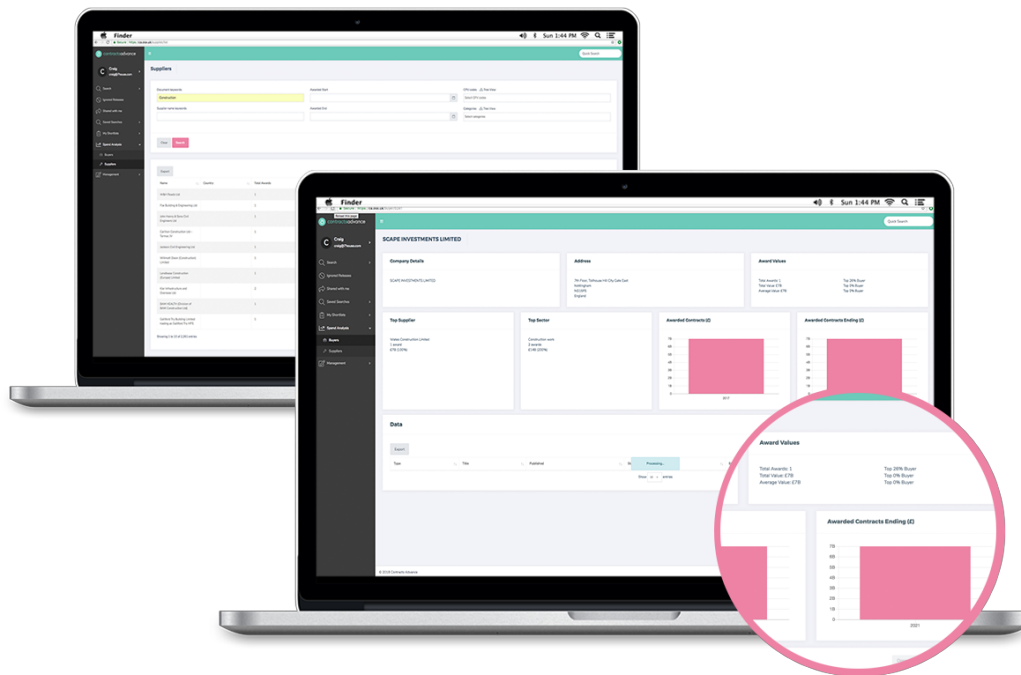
Finder

Sun 1:44 PM

Suppliers

Craig

Search

Ignored Releases

Shared with me

Saved Searches

My Shortlists

Spend Analysis

Buyers

Suppliers

Management

Clear

Search

Export

Finder

Sun 1:44 PM

Quick Search

SCAPE INVESTMENTS LIMITED

Craig

Search

Ignored Releases

Shared with me

Saved Searches

My Shortlists

Spend Analysis

Buyers

Suppliers

Management

Company Details

SCAPE INVESTMENTS LIMITED

Address

England

Award Values

Top Supplier

Top Sector

Awarded Contracts (£)

Awarded Contracts Ending (£)

Data

Export

Type

Title

Published

Processing...

© 2018 Contracts Advance

Award Values

Total Awards: 1

Total Value: £7B

Average Value: £7B

Top 20% Buyer

Top 0% Buyer

Top 0% Buyer

Awarded Contracts Ending (£)

700

600

500

400

300

200

100

0

2021